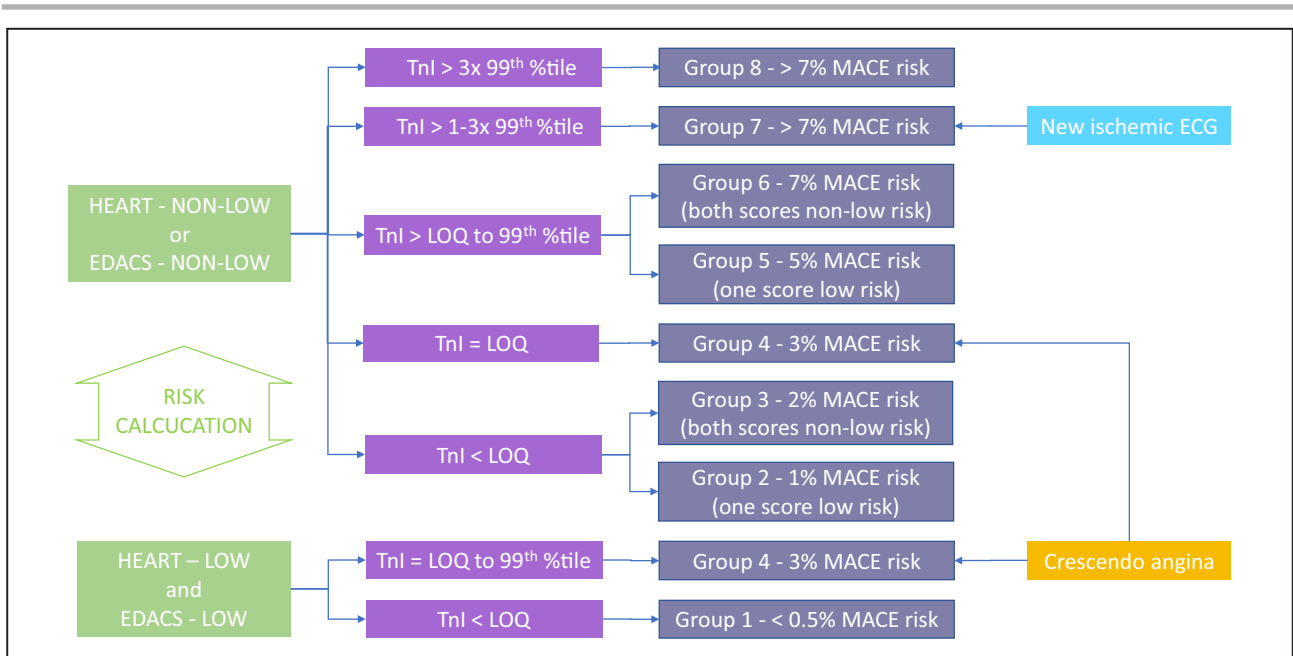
HEART - NON-LOW
or
EDACS - NON-LOW

TnI > 3x 99$^{th}$ %tile

Group 8 - > 7% MACE risk

TnI > 1-3x 99$^{th}$ %tile

Group 7 - > 7% MACE risk

New ischemic ECG

TnI > LOQ to 99$^{th}$ %tile

Group 6 - 7% MACE risk (both scores non-low risk)

Group 5 - 5% MACE risk (one score low risk)

TnI = LOQ

Group 4 - 3% MACE risk

RISK CALCUCATION

TnI < LOQ

Group 3 - 2% MACE risk (both scores non-low risk)

Group 2 - 1% MACE risk (one score low risk)

HEART – LOW
and
EDACS - LOW

TnI = LOQ to 99$^{th}$ %tile

Group 4 - 3% MACE risk

Crescendo angina

TnI < LOQ

Group 1 - < 0.5% MACE risk